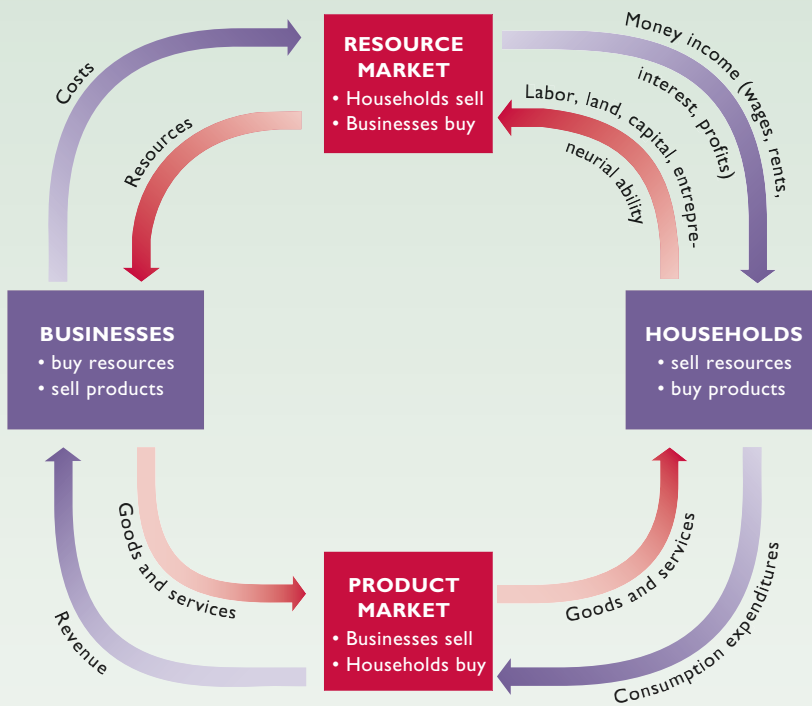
RESOURCE MARKET
• Households sell
• Businesses buy

Costs

Money income (wages, rents, interest, profits)

Resources

Labor, land, capital, entrepreneurial ability

BUSINESSES
• buy resources
• sell products

HOUSEHOLDS
• sell resources
• buy products

Goods and services

Goods and services

Revenue

Consumption expenditures

PRODUCT MARKET
• Businesses sell
• Households buy